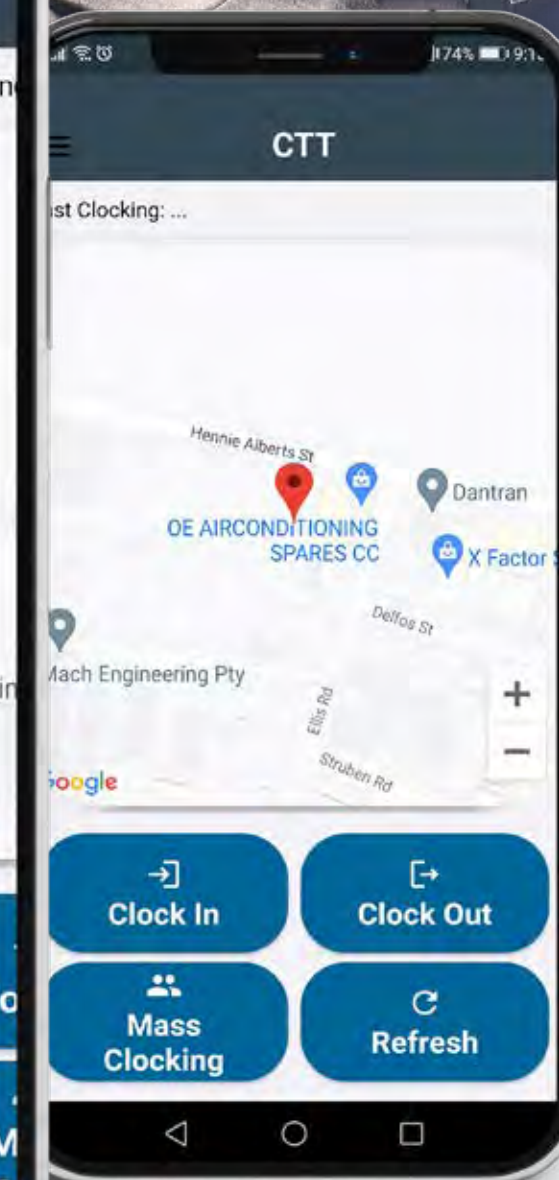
74% 9:1

CTT

st Clocking: ...

Hennie Alberts St

OE AIRCONDITIONING SPARES CC

Dantran

X Factor

Delfos St

Mach Engineering Pty

Ellis Rd

Struben Rd

+

−

oogle

Clock In

Clock Out

Mass Clocking

Refresh